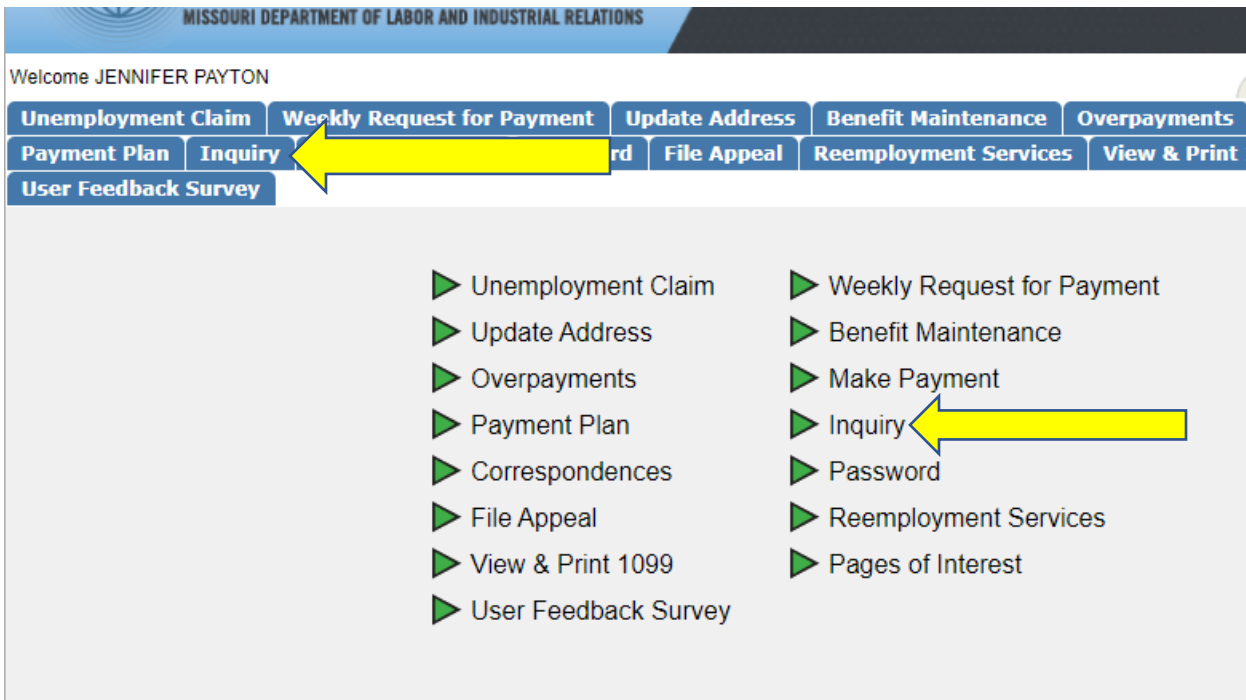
MISSOURI DEPARTMENT OF LABOR AND INDUSTRIAL RELATIONS

Welcome JENNIFER PAYTON

Unemployment Claim | Weekly Request for Payment | Update Address | Benefit Maintenance | Overpayments

Payment Plan | Inquiry | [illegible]rd | File Appeal | Reemployment Services | View & Print

User Feedback Survey

Unemployment Claim
Update Address
Overpayments
Payment Plan
Correspondences
File Appeal
View & Print 1099
User Feedback Survey

Weekly Request for Payment
Benefit Maintenance
Make Payment
Inquiry
Password
Reemployment Services
Pages of Interest